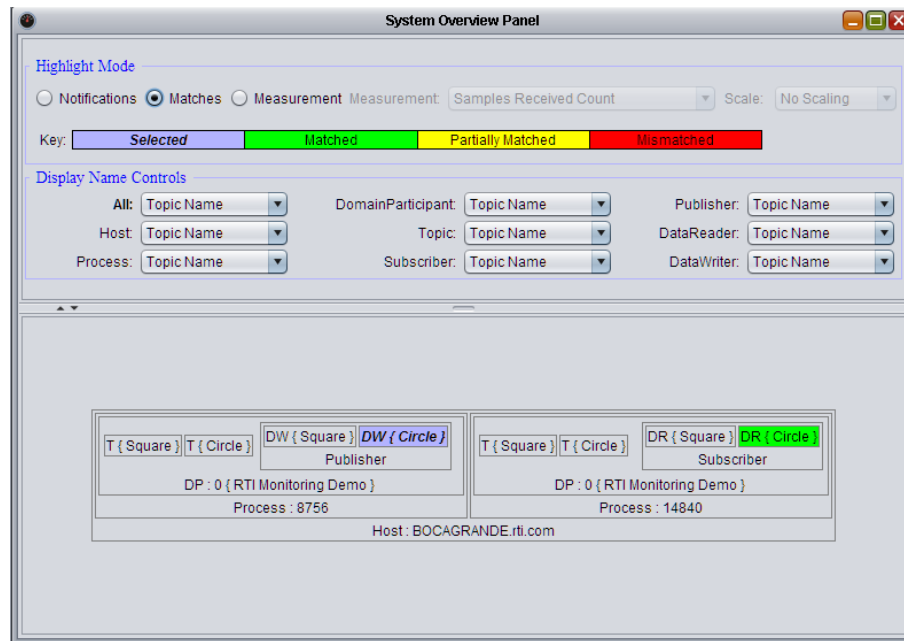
System Overview Panel

Highlight Mode

Notifications Matches Measurement Measurement: Samples Received Count Scale: No Scaling

Key: Selected Matched Partially Matched Mismatched

Display Name Controls

All: Topic Name DomainParticipant: Topic Name Publisher: Topic Name

Host: Topic Name Topic: Topic Name DataReader: Topic Name

Process: Topic Name Subscriber: Topic Name DataWriter: Topic Name

T { Square } T { Circle } DW { Square } DW { Circle }

Publisher

DP : 0 { RTI Monitoring Demo }

Process : 8756

T { Square } T { Circle } DR { Square } DR { Circle }

Subscriber

DP : 0 { RTI Monitoring Demo }

Process : 14840

Host : BOCAGRANDE.rti.com